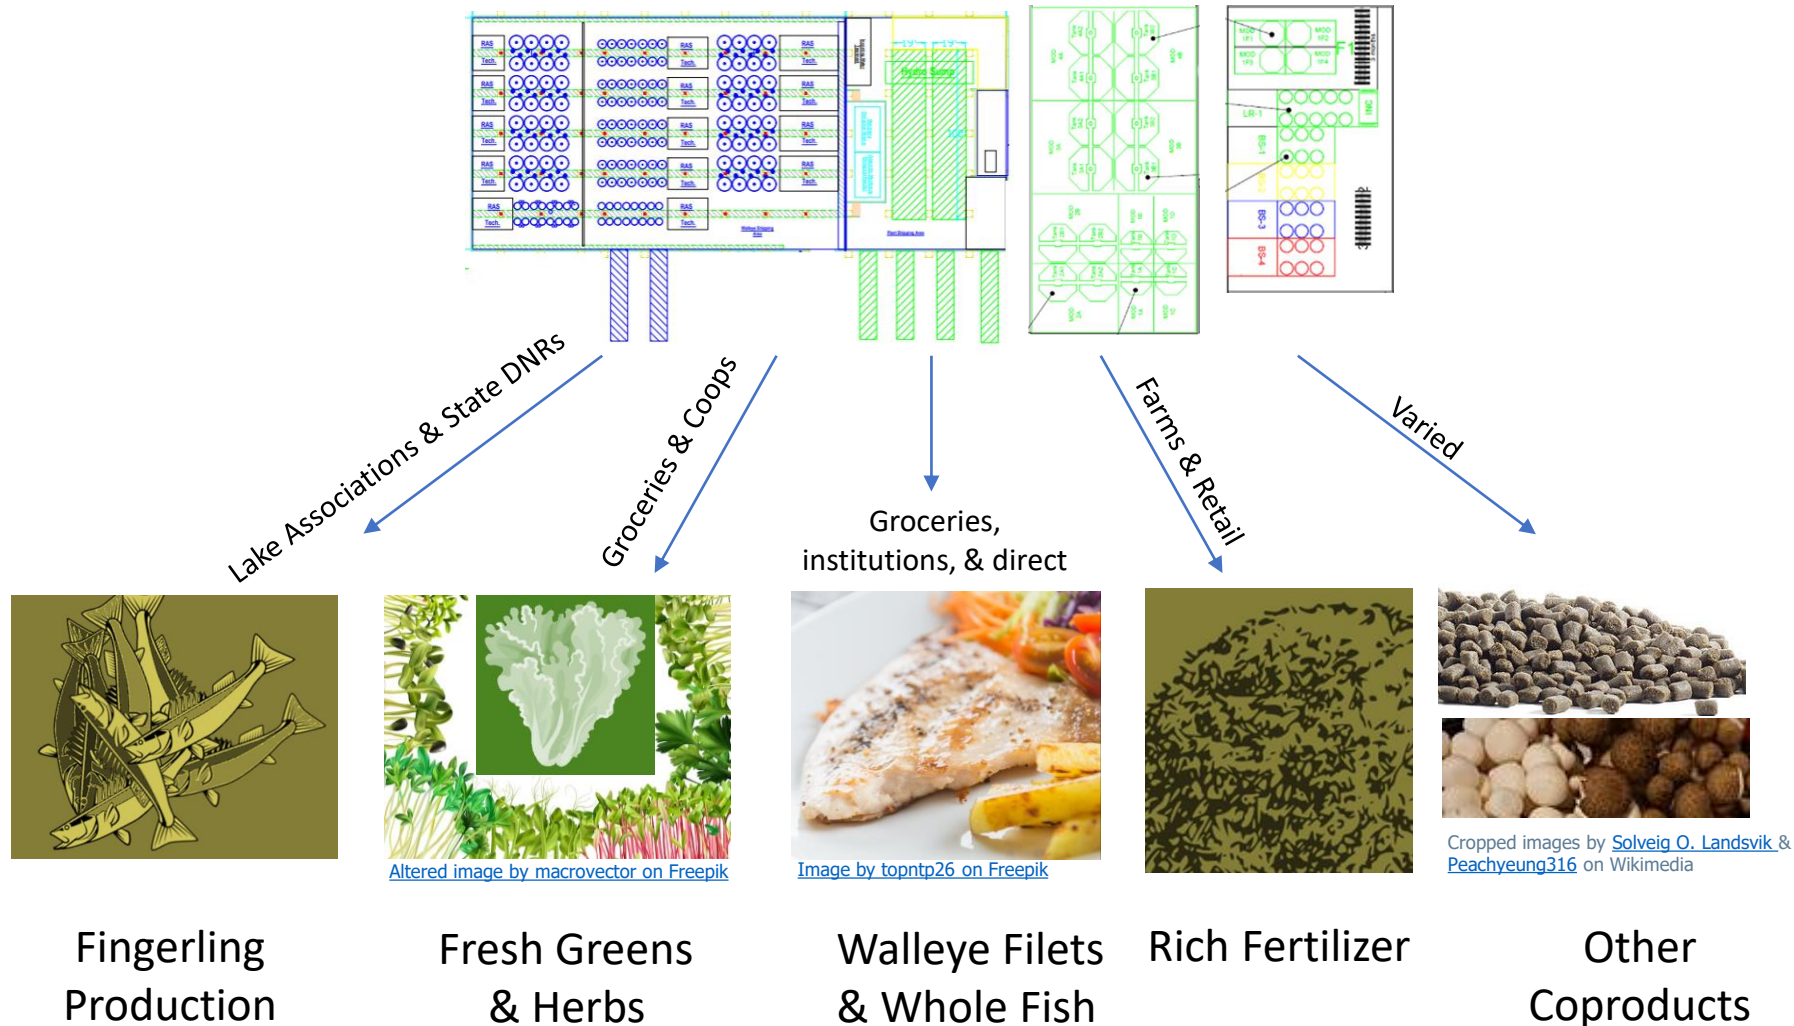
Lake Associations & State DNRs

Groceries & Coops

Groceries, institutions, & direct

Farms & Retail

Varied

Altered image by macrovector on Freepik

Image by topntp26 on Freepik

Cropped images by Solveig O. Landsvik & Peachyeung316 on Wikimedia

Fingerling Production

Fresh Greens & Herbs

Walleye Filets & Whole Fish

Rich Fertilizer

Other Coproducts